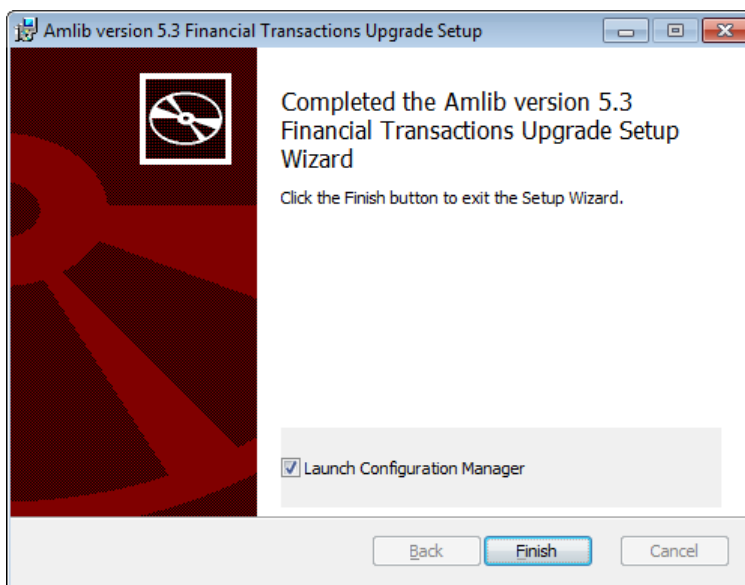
Amlib version 5.3 Financial Transactions Upgrade Setup

Completed the Amlib version 5.3 Financial Transactions Upgrade Setup Wizard

Click the Finish button to exit the Setup Wizard.

Launch Configuration Manager

Back

Finish

Cancel